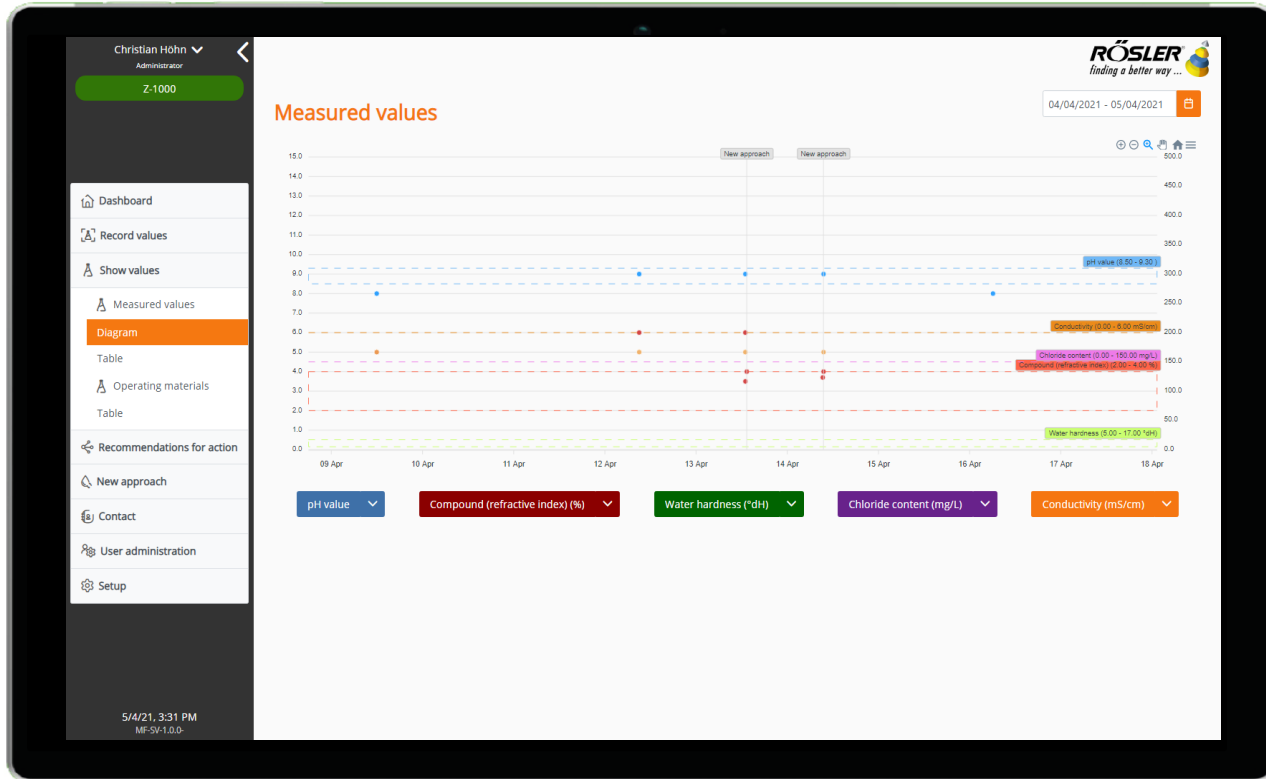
Christian Höhn
Administrator
Z-1000

Dashboard
Record values
Show values
Measured values
Diagram
Table
Operating materials
Table
Recommendations for action
New approach
Contact
User administration
Setup

5/4/21, 3:31 PM
MF-SV-1.0.0-

RÖSLER
finding a better way ...

Measured values

04/04/2021 - 05/04/2021

New approach
New approach

15.0
14.0
13.0
12.0
11.0
10.0
9.0
8.0
7.0
6.0
5.0
4.0
3.0
2.0
1.0
0.0

500.0
450.0
400.0
350.0
300.0
250.0
200.0
150.0
100.0
50.0
0.0

pH value (8.50 - 9.30)
Conductivity (0.00 - 6.00 mS/cm)
Chloride content (0.00 - 150.00 mg/L)
Compound (refractive index) (2.00 - 4.00 %)
Water hardness (5.00 - 17.00 °dH)

09 Apr
10 Apr
11 Apr
12 Apr
13 Apr
14 Apr
15 Apr
16 Apr
17 Apr
18 Apr

pH value
Compound (refractive index) (%)
Water hardness (°dH)
Chloride content (mg/L)
Conductivity (mS/cm)